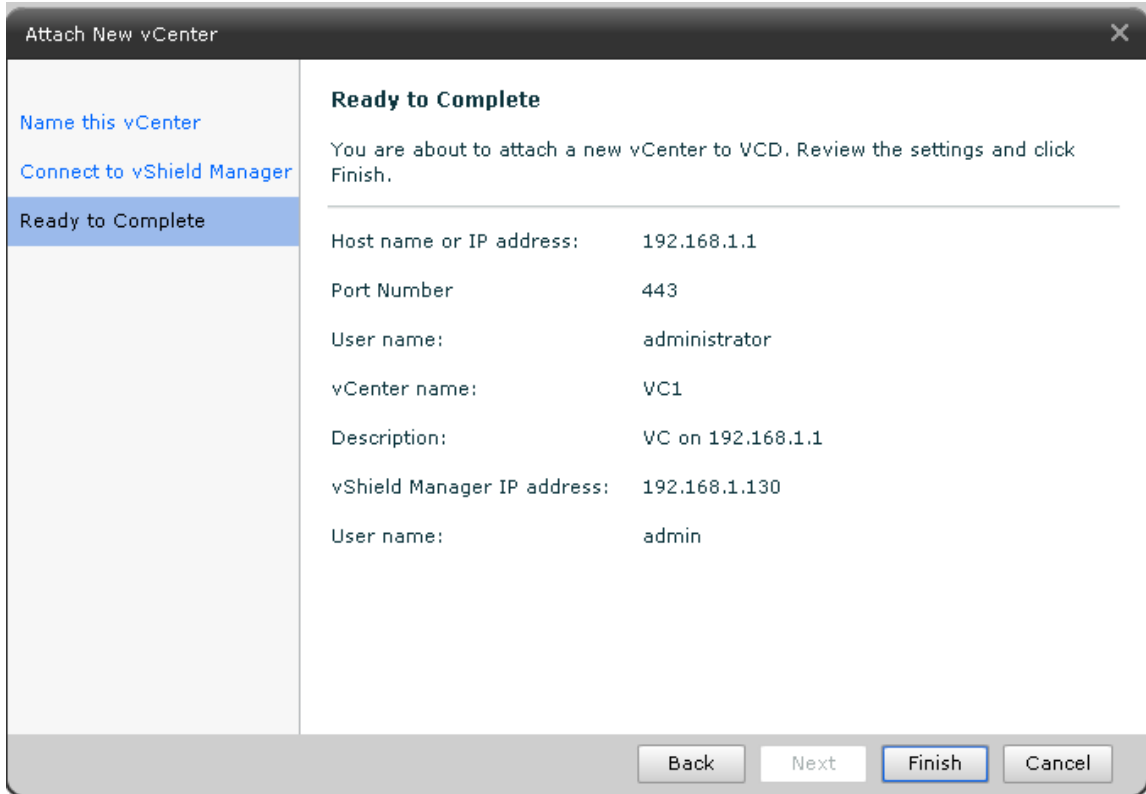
Attach New vCenter

Name this vCenter
Connect to vShield Manager
Ready to Complete

Ready to Complete

You are about to attach a new vCenter to VCD. Review the settings and click Finish.

| | |
|---|---|
| Host name or IP address: | 192.168.1.1 |
| Port Number | 443 |
| User name: | administrator |
| vCenter name: | VC1 |
| Description: | VC on 192.168.1.1 |
| vShield Manager IP address: | 192.168.1.130 |
| User name: | admin |

Back Next Finish Cancel